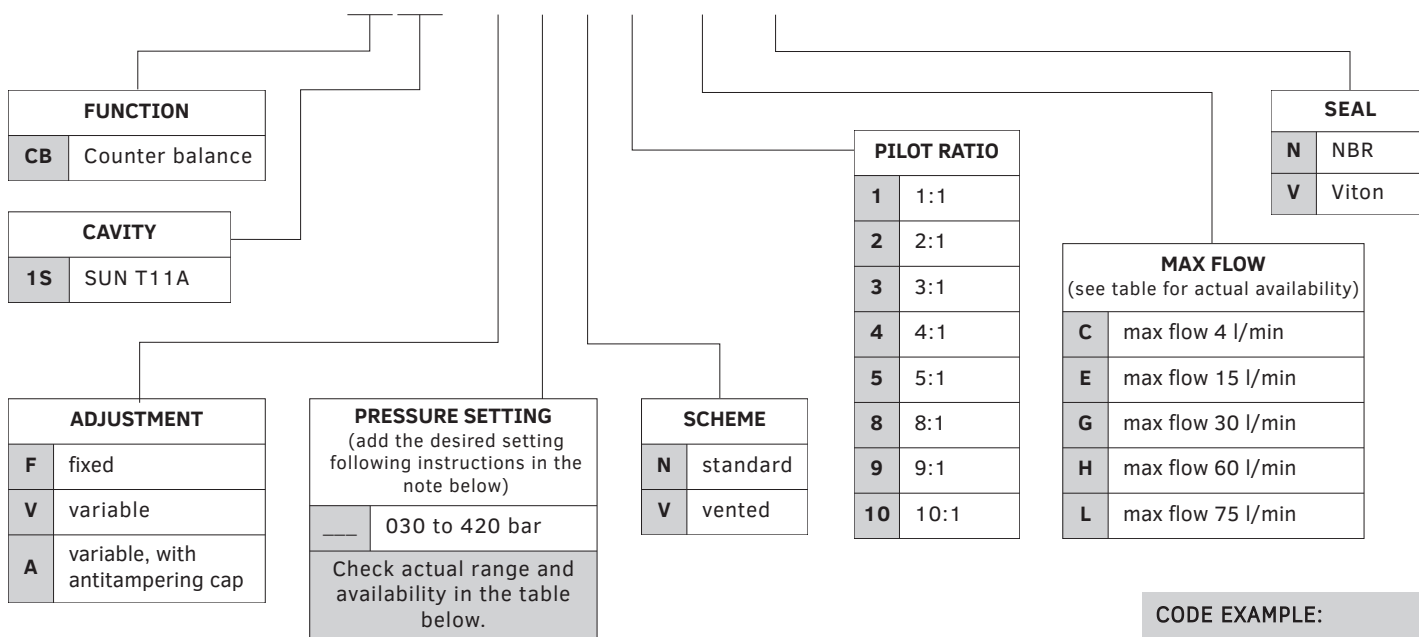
| FUNCTION | |
|---|---|
| CB | Counter balance |

| CAVITY | |
|---|---|
| 1S | SUN T11A |

| ADJUSTMENT | |
|---|---|
| F | fixed |
| V | variable |
| A | variable, with antitampering cap |

| PRESSURE SETTING (add the desired setting following instructions in the note below) | |
|---|---|
| ___ | 030 to 420 bar |
| Check actual range and availability in the table below. | |

| SCHEME | |
|---|---|
| N | standard |
| V | vented |

| PILOT RATIO | |
|---|---|
| 1 | 1:1 |
| 2 | 2:1 |
| 3 | 3:1 |
| 4 | 4:1 |
| 5 | 5:1 |
| 8 | 8:1 |
| 9 | 9:1 |
| 10 | 10:1 |

| MAX FLOW (see table for actual availability) | |
|---|---|
| C | max flow 4 l/min |
| E | max flow 15 l/min |
| G | max flow 30 l/min |
| H | max flow 60 l/min |
| L | max flow 75 l/min |

| SEAL | |
|---|---|
| N | NBR |
| V | Viton |

CODE EXAMPLE: